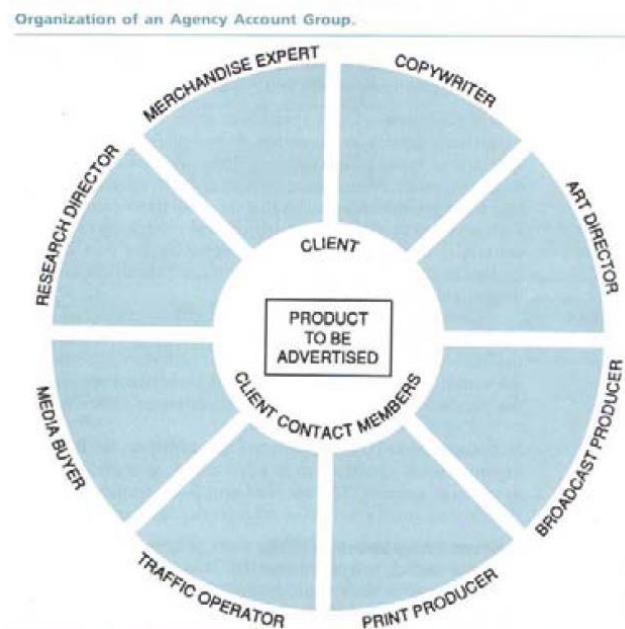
Organization of an Agency Account Group.

MERCHANDISE EXPERT

COPYWRITER

ART DIRECTOR

BROADCAST PRODUCER

PRINT PRODUCER

TRAFFIC OPERATOR

MEDIA BUYER

RESEARCH DIRECTOR

CLIENT

PRODUCT TO BE ADVERTISED

CLIENT CONTACT MEMBERS